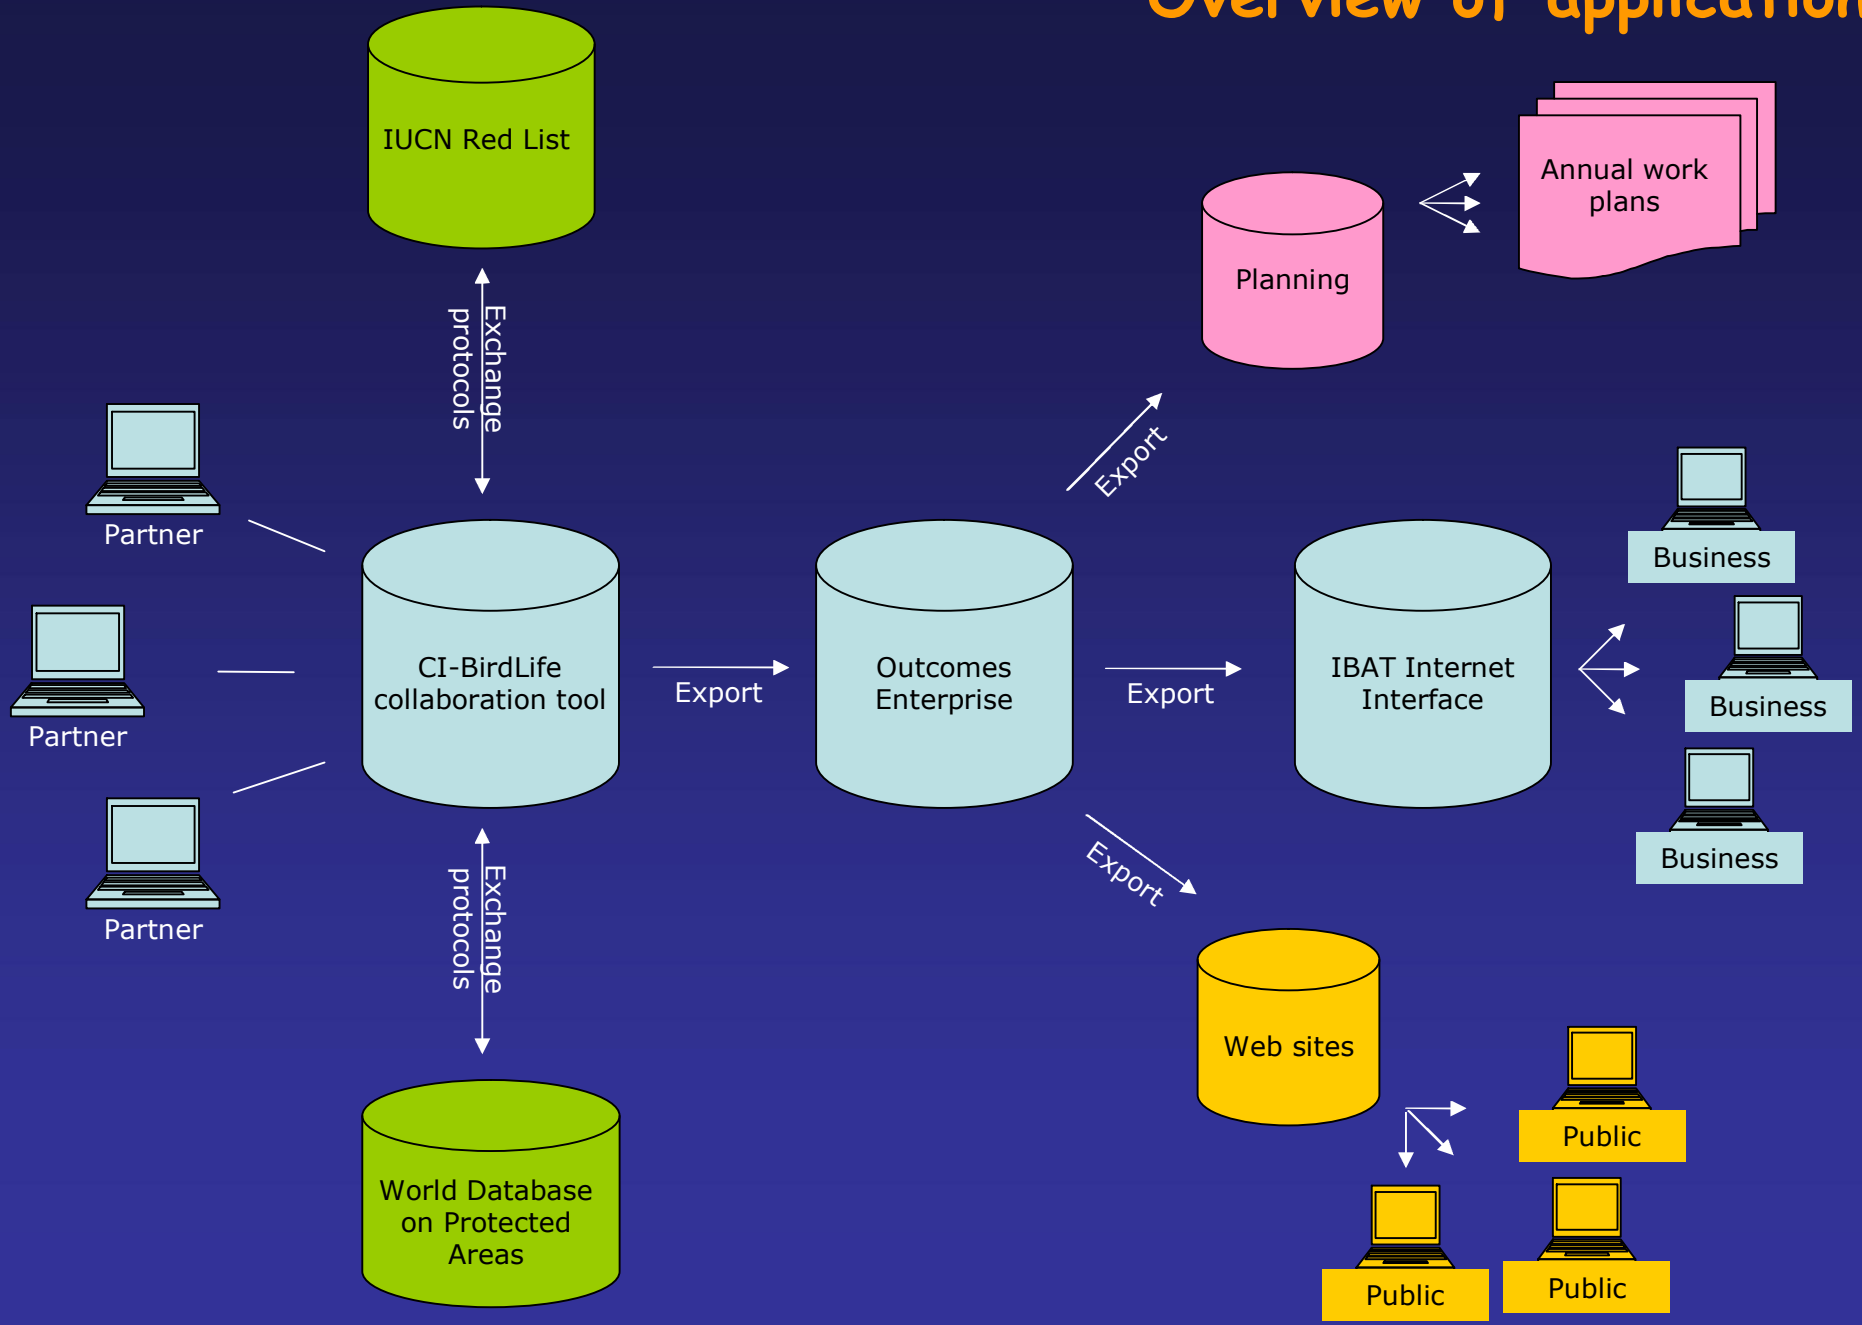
Overview of application

IUCN Red List

Exchange protocols

Annual work plans

Planning

Export

Partner

Partner

Partner

CI-BirdLife collaboration tool

Export

Outcomes Enterprise

Export

IBAT Internet Interface

Business

Business

Business

Export

Exchange protocols

Web sites

World Database on Protected Areas

Public

Public

Public